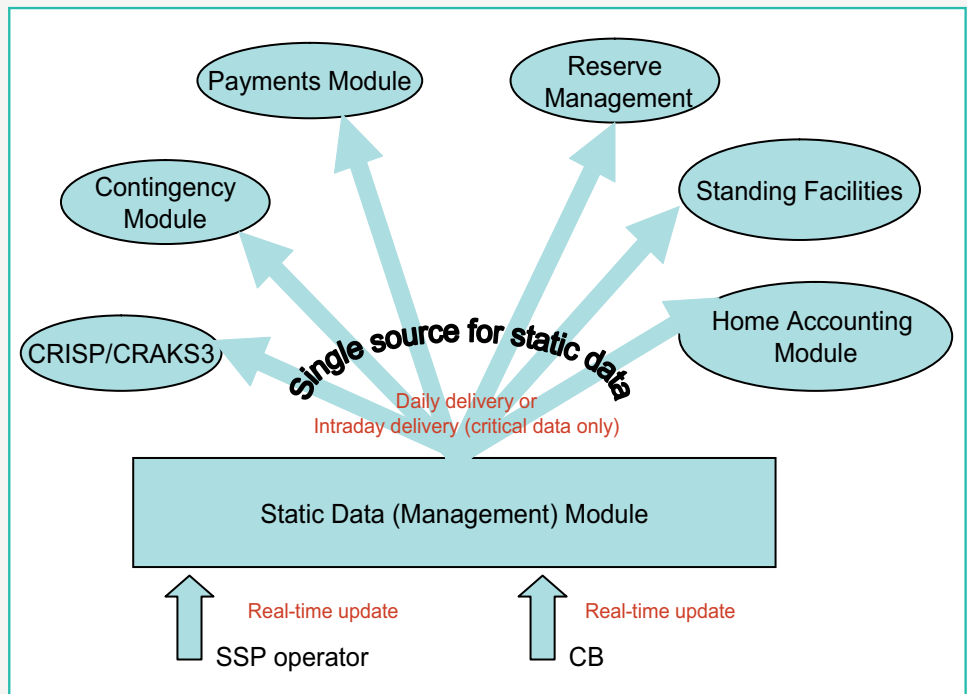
Payments Module

Reserve Management

Contingency Module

Standing Facilities

Home Accounting Module

CRISP/CRAKS3

Single source for static data

Daily delivery or Intraday delivery (critical data only)

Static Data (Management) Module

Real-time update

Real-time update

SSP operator

CB